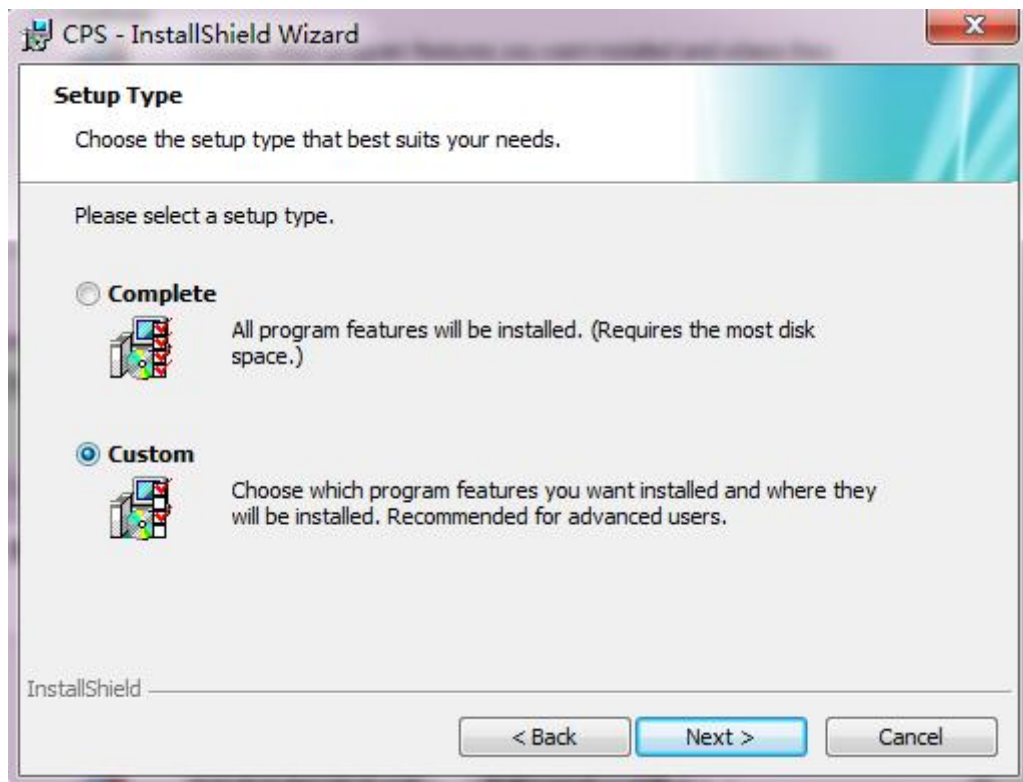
CPS - InstallShield Wizard

Setup Type

Choose the setup type that best suits your needs.

Please select a setup type.

Complete

All program features will be installed. (Requires the most disk space.)

Custom

Choose which program features you want installed and where they will be installed. Recommended for advanced users.

InstallShield

< Back

Next >

Cancel